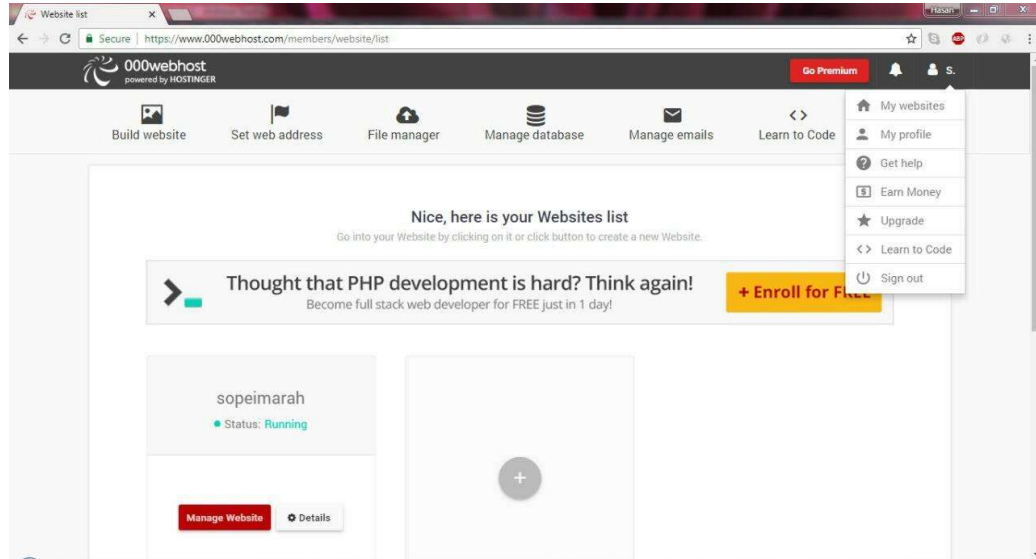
Website list ×

Hasan

Secure | https://www.000webhost.com/members/website/list

000webhost
powered by HOSTINGER

Go Premium

S.

Build website

Set web address

File manager

Manage database

Manage emails

Learn to Code

My websites

My profile

Get help

Earn Money

Upgrade

Learn to Code

Sign out

Nice, here is your Websites list

Go into your Website by clicking on it or click button to create a new Website.

Thought that PHP development is hard? Think again!

Become full stack web developer for FREE just in 1 day!

+ Enroll for F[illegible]

sopeimarah

Status: Running

Manage Website

Details

+